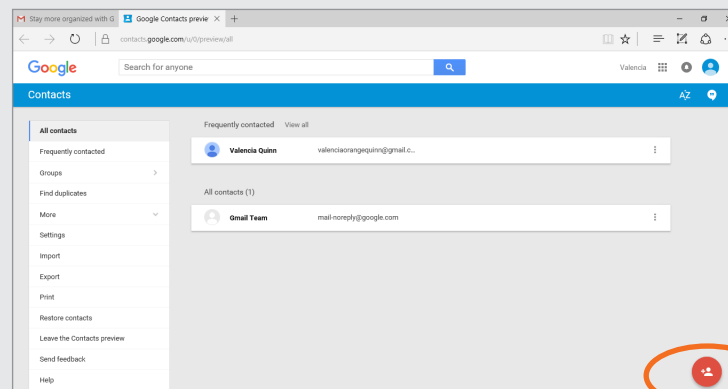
Stay more organized with G
Google Contacts previe

contacts.google.com/u/0/preview/all

Google
Search for anyone
Valencia

Contacts
AZ

All contacts
Frequently contacted
Groups
Find duplicates
More
Settings
Import
Export
Print
Restore contacts
Leave the Contacts preview
Send feedback
Help

Frequently contacted View all

Valencia Quinn valenciaorangequinn@gmail.c...

All contacts (1)

Gmail Team mail-noreply@google.com